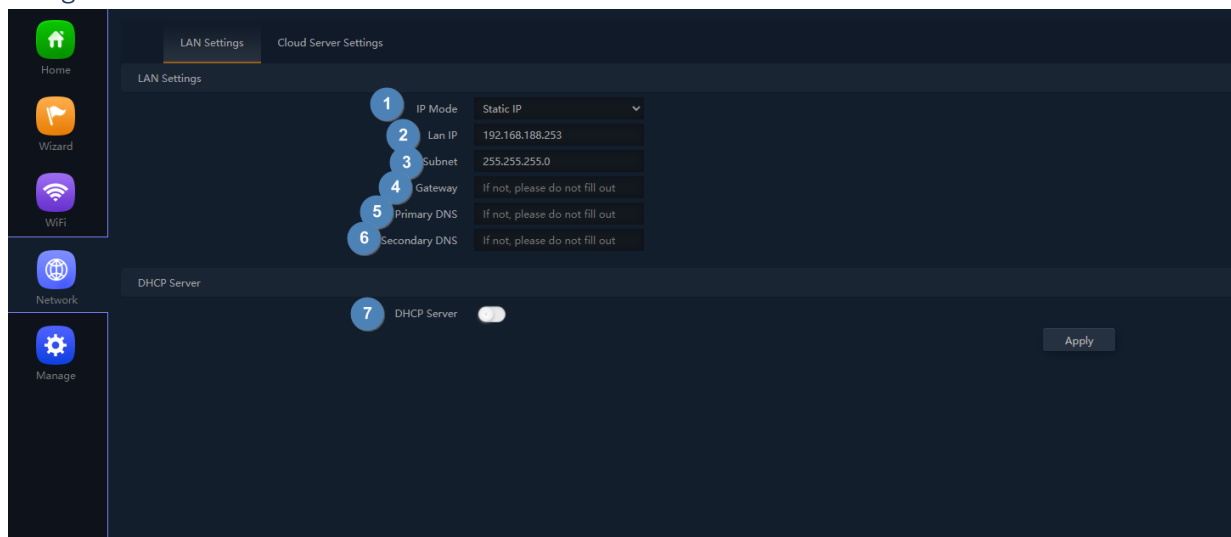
Home

Wizard

WiFi

Network

Manage

LAN Settings Cloud Server Settings

LAN Settings

1 IP Mode Static IP

2 Lan IP 192.168.188.253

3 Subnet 255.255.255.0

4 Gateway If not, please do not fill out

5 Primary DNS If not, please do not fill out

6 Secondary DNS If not, please do not fill out

DHCP Server

7 DHCP Server

Apply